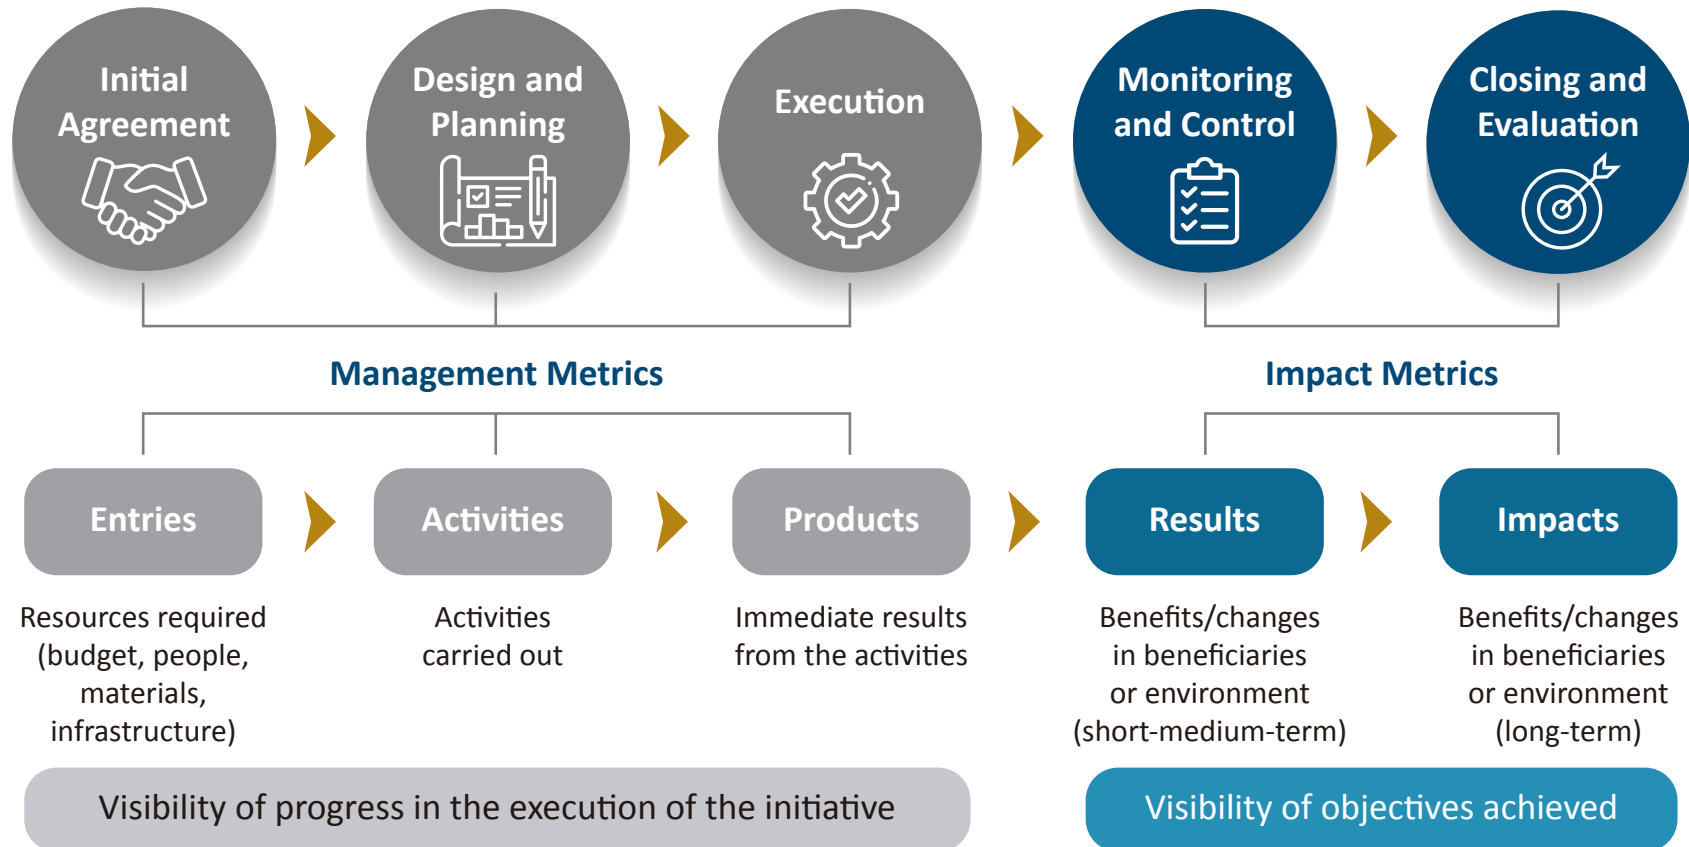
Initial Agreement

Design and Planning

Execution

Monitoring and Control

Closing and Evaluation

Management Metrics

Impact Metrics

Entries

Activities

Products

Results

Impacts

Resources required (budget, people, materials, infrastructure)

Activities carried out

Immediate results from the activities

Benefits/changes in beneficiaries or environment (short-medium-term)

Benefits/changes in beneficiaries or environment (long-term)

Visibility of progress in the execution of the initiative

Visibility of objectives achieved